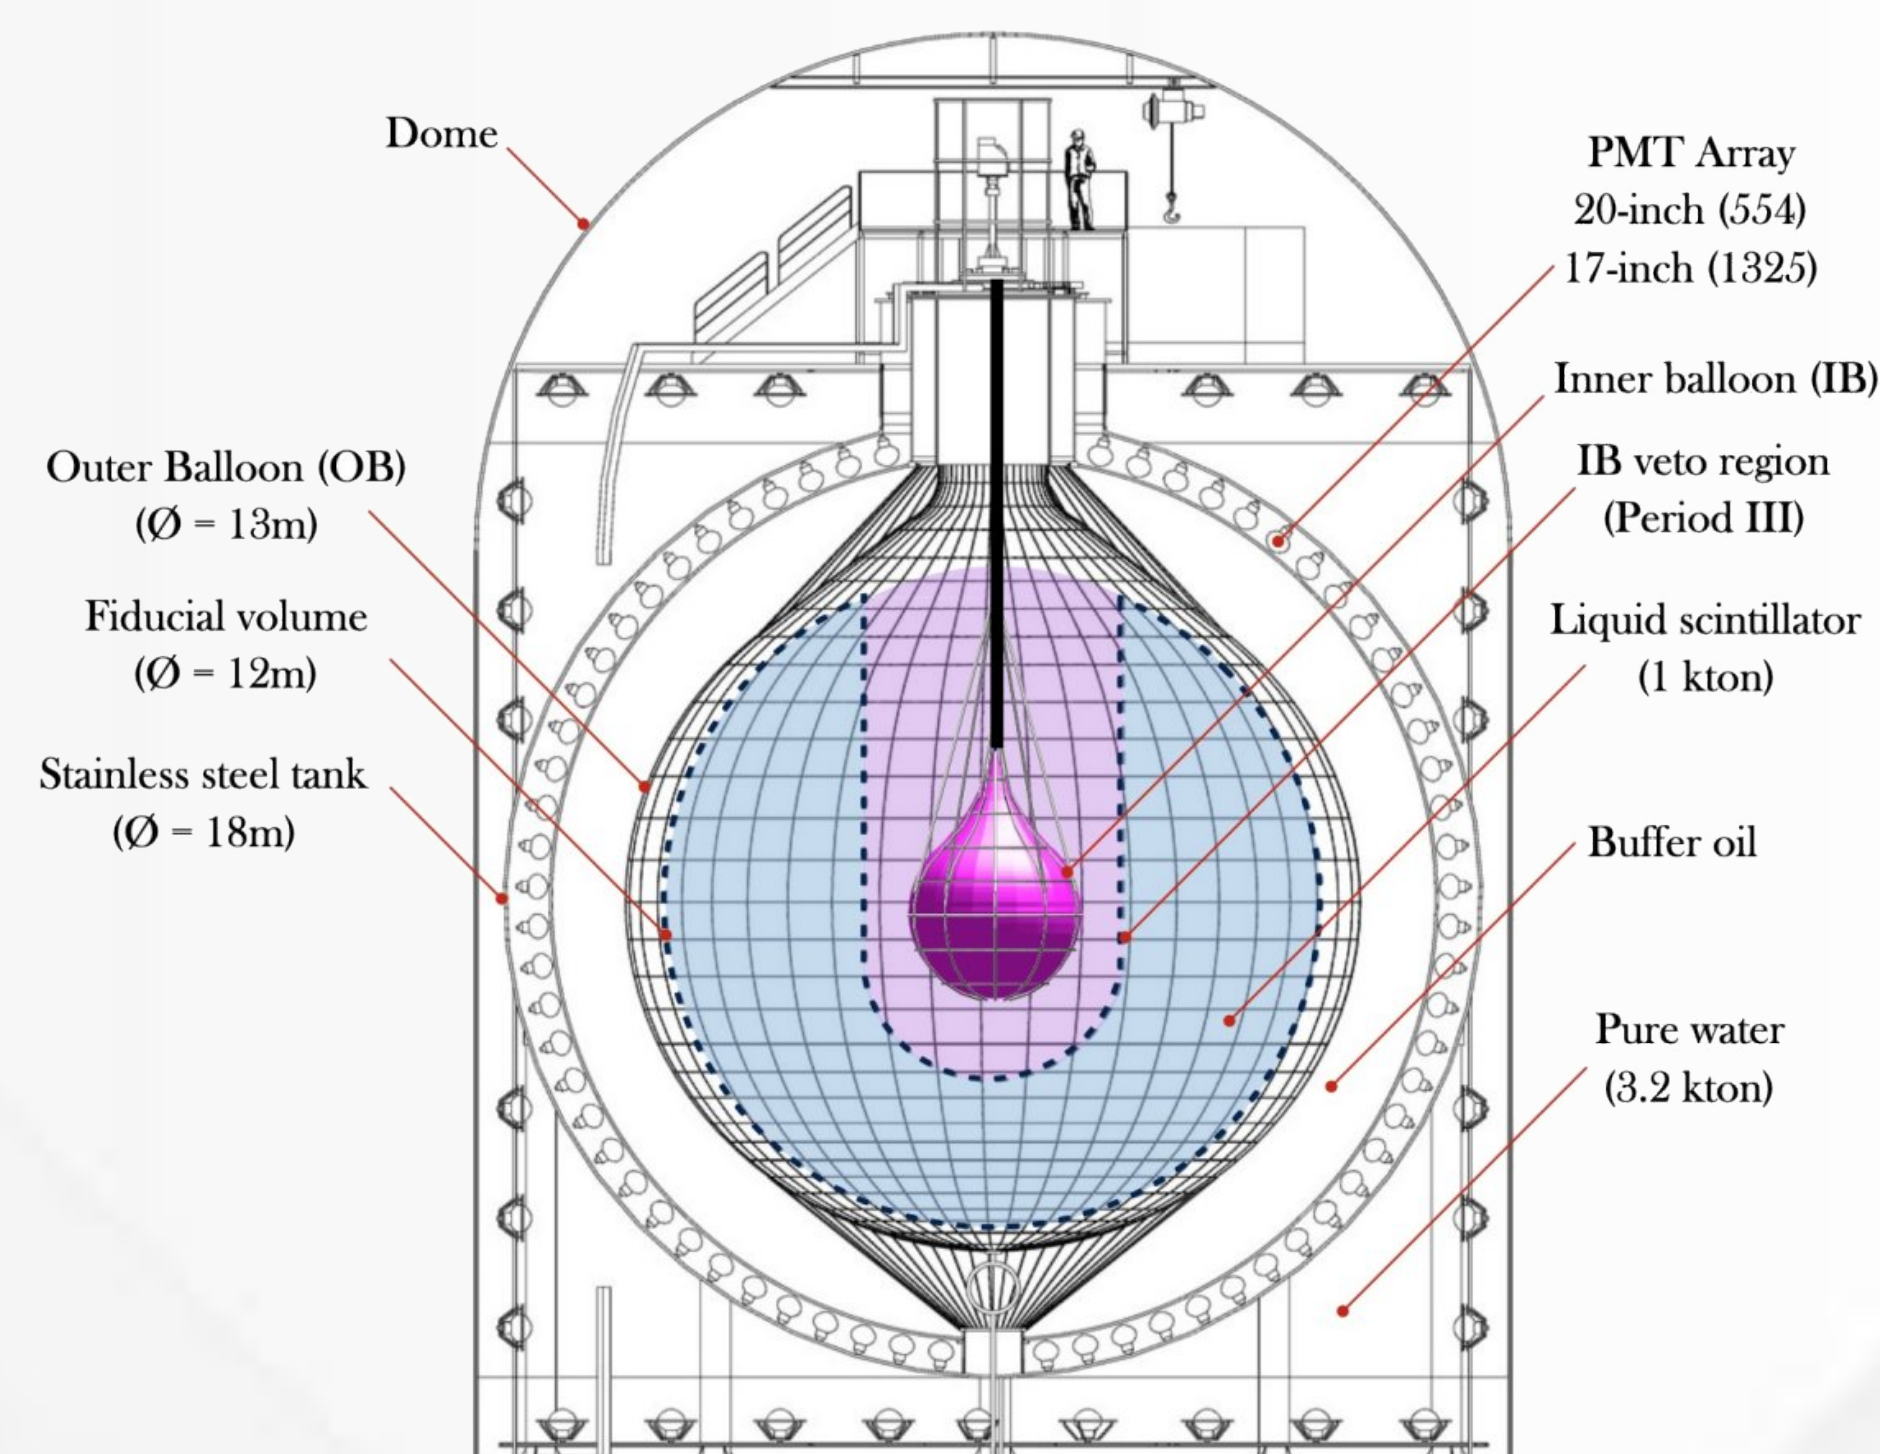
Dome

Outer Balloon (OB)
(Ø = 13m)

Fiducial volume
(Ø = 12m)

Stainless steel tank
(Ø = 18m)

PMT Array
20-inch (554)
17-inch (1325)

Inner balloon (IB)

IB veto region
(Period III)

Liquid scintillator
(1 kton)

Buffer oil

Pure water
(3.2 kton)